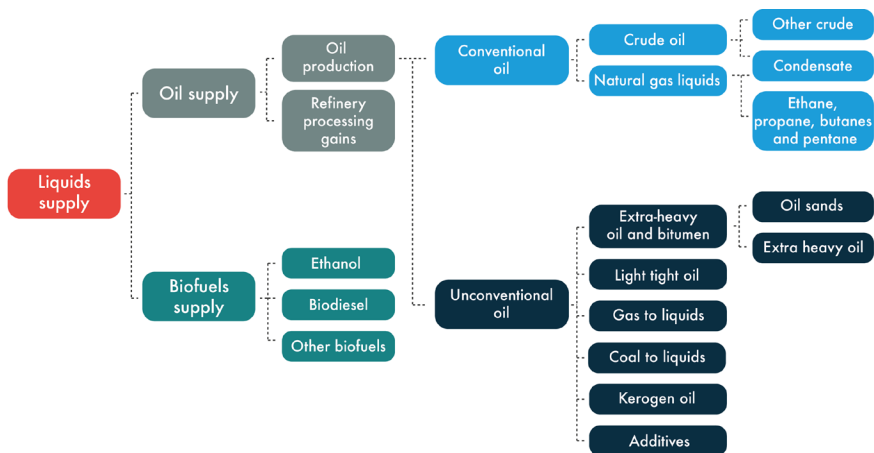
Liquids supply

Oil supply

Oil production

Refinery processing gains

Conventional oil

Crude oil

Natural gas liquids

Other crude

Condensate

Ethane, propane, butanes and pentane

Biofuels supply

Ethanol

Biodiesel

Other biofuels

Unconventional oil

Extra-heavy oil and bitumen

Oil sands

Extra heavy oil

Light tight oil

Gas to liquids

Coal to liquids

Kerogen oil

Additives